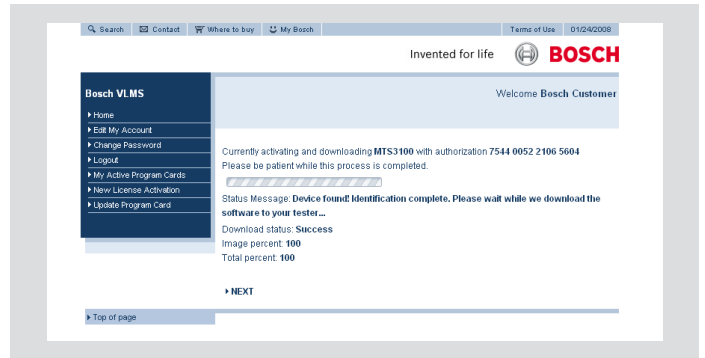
Search Contact Where to buy My Bosch Terms of Use 01/24/2008

Invented for life BOSCH

Bosch VLMS

Home
Edit My Account
Change Password
Logout
My Active Program Cards
New License Activation
Update Program Card

Welcome Bosch Customer

Currently activating and downloading MTS3100 with authorization 7544 0052 2106 5604
Please be patient while this process is completed.

Status Message: Device found! Identification complete. Please wait while we download the software to your tester...
Download status: Success
Image percent: 100
Total percent: 100

NEXT

Top of page